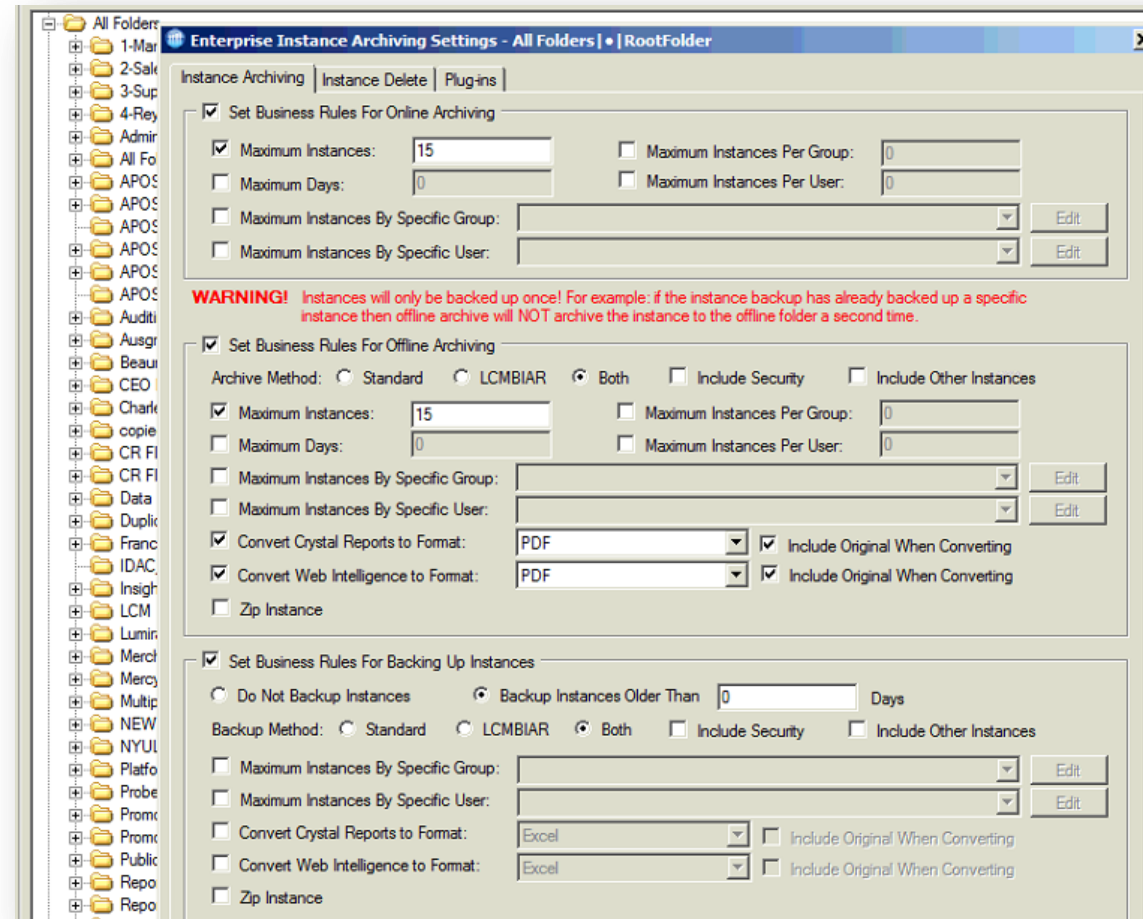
All Folders
1-Mar
2-Sale
3-Sup
4-Rey
Admir
All Fo
APOS
APOS
APOS
APOS
APOS
APOS
Auditi
Ausgr
Beau
CEO
Charle
copie
CR FI
CR FI
Data
Duplic
Franc
IDAC
Insigh
LCM
Lumir
Merch
Mercy
Multip
NEW
NYUL
Platfo
Probe
Promo
Promo
Public
Repo
Repo

Enterprise Instance Archiving Settings - All Folders | • | RootFolder

Instance Archiving | Instance Delete | Plug-ins

Set Business Rules For Online Archiving
Maximum Instances: 15
Maximum Instances Per Group: 0
Maximum Days: 0
Maximum Instances Per User: 0
Maximum Instances By Specific Group: Edit
Maximum Instances By Specific User: Edit

WARNING! Instances will only be backed up once! For example: if the instance backup has already backed up a specific instance then offline archive will NOT archive the instance to the offline folder a second time.

Set Business Rules For Offline Archiving
Archive Method: Standard LCMBIAR Both Include Security Include Other Instances
Maximum Instances: 15
Maximum Instances Per Group: 0
Maximum Days: 0
Maximum Instances Per User: 0
Maximum Instances By Specific Group: Edit
Maximum Instances By Specific User: Edit
Convert Crystal Reports to Format: PDF Include Original When Converting
Convert Web Intelligence to Format: PDF Include Original When Converting
Zip Instance

Set Business Rules For Backing Up Instances
Do Not Backup Instances Backup Instances Older Than 0 Days
Backup Method: Standard LCMBIAR Both Include Security Include Other Instances
Maximum Instances By Specific Group: Edit
Maximum Instances By Specific User: Edit
Convert Crystal Reports to Format: Excel Include Original When Converting
Convert Web Intelligence to Format: Excel Include Original When Converting
Zip Instance